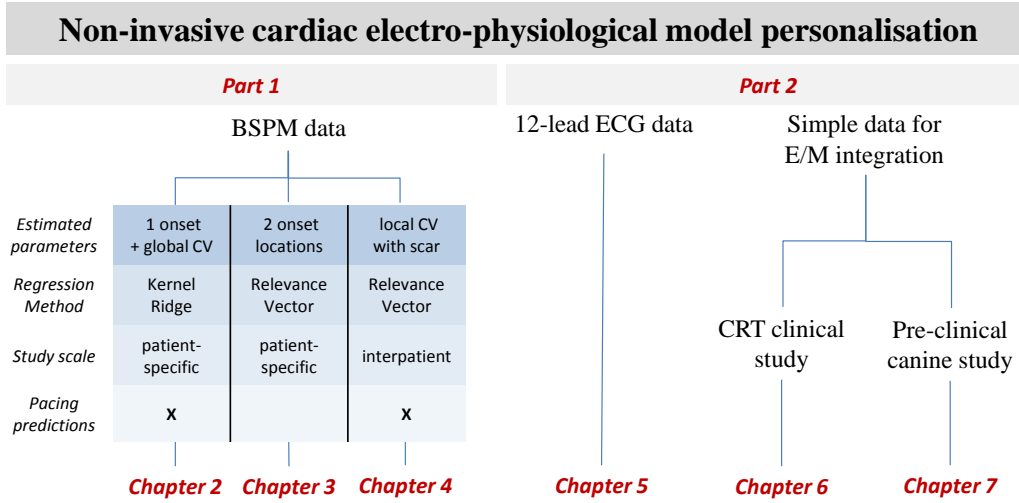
Non-invasive cardiac electro-physiological model personalisation

Part 1

BSPM data

| | | | |
|---|---|---|---|
| Estimated parameters | 1 onset + global CV | 2 onset locations | local CV with scar |
| Regression Method | Kernel Ridge | Relevance Vector | Relevance Vector |
| Study scale | patient-specific | patient-specific | interpatient |
| Pacing predictions | x | | x |

Chapter 2 Chapter 3 Chapter 4

Part 2

12-lead ECG data

Chapter 5

Simple data for E/M integration

CRT clinical study

Pre-clinical canine study

Chapter 6 Chapter 7